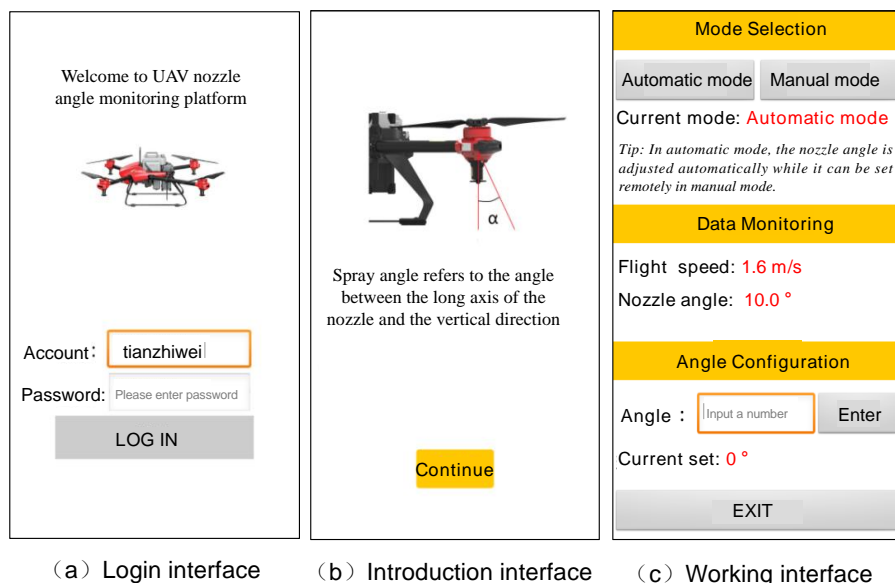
Welcome to UAV nozzle angle monitoring platform

Account： tianzhiwei

Password: Please enter password

LOG IN

（a）Login interface

α

Spray angle refers to the angle between the long axis of the nozzle and the vertical direction

Continue

（b）Introduction interface

Mode Selection

Automatic mode Manual mode

Current mode: Automatic mode

Tip: In automatic mode, the nozzle angle is adjusted automatically while it can be set remotely in manual mode.

Data Monitoring

Flight speed: 1.6 m/s

Nozzle angle: 10.0 °

Angle Configuration

Angle ： Input a number Enter

Current set: 0 °

EXIT

（c）Working interface